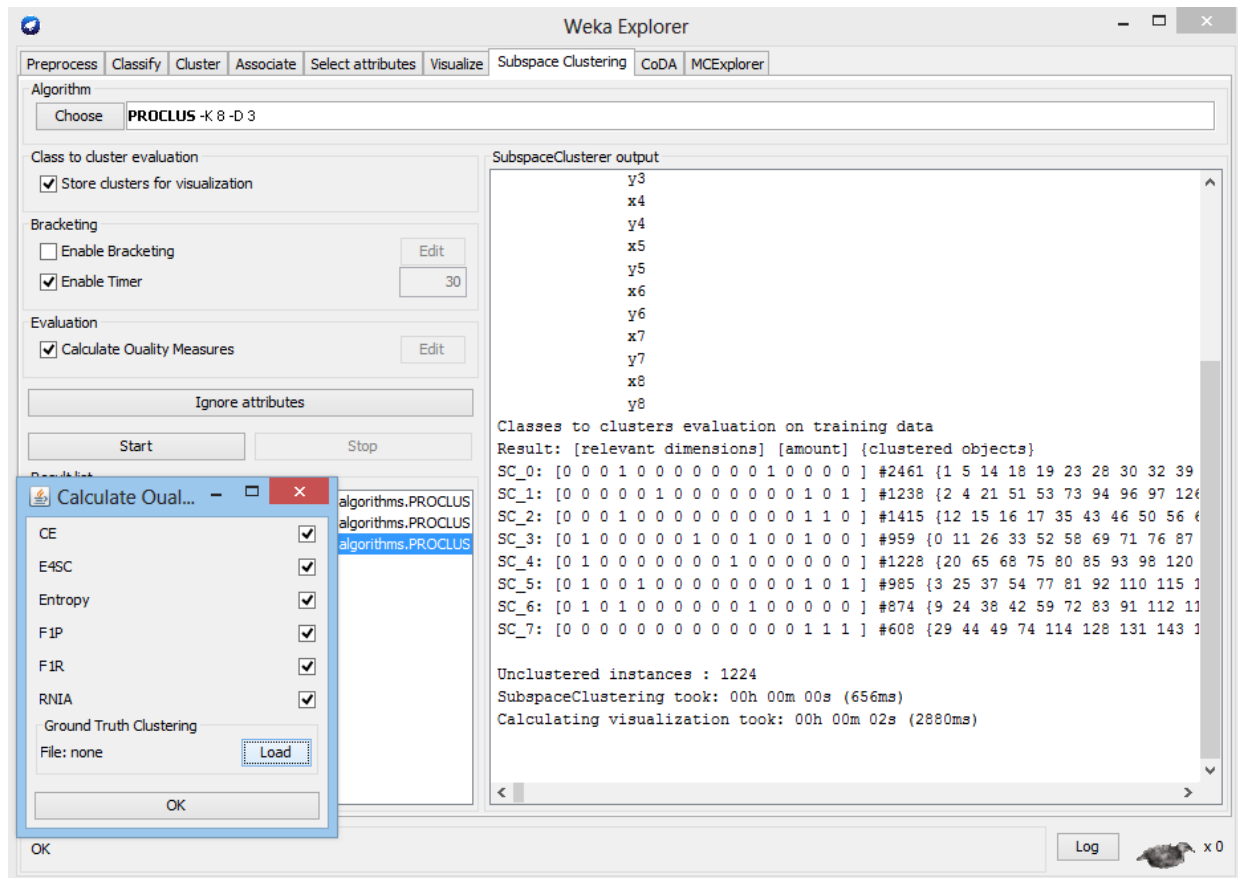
Weka Explorer

Preprocess | Classify | Cluster | Associate | Select attributes | Visualize | Subspace Clustering | CoDA | MCExplorer

Algorithm

Choose PROCLUS -K 8 -D 3

Class to cluster evaluation

Store clusters for visualization

Bracketing

Enable Bracketing Edit

Enable Timer 30

Evaluation

Calculate Ouality Measures Edit

Ignore attributes

Start Stop

Result list

algorithms.PROCLUS
algorithms.PROCLUS
algorithms.PROCLUS

Calculate Oual...

CE
E4SC
Entropy
F1P
F1R
RNIA

Ground Truth Clustering

File: none Load

OK

SubspaceClusterer output

y3
x4
y4
x5
y5
x6
y6
x7
y7
x8
y8
Classes to clusters evaluation on training data
Result: [relevant dimensions] [amount] {clustered objects}
SC_0: [0 0 0 1 0 0 0 0 0 0 0 1 0 0 0 0 ] #2461 {1 5 14 18 19 23 28 30 32 39
SC_1: [0 0 0 0 0 1 0 0 0 0 0 0 0 1 0 1 ] #1238 {2 4 21 51 53 73 94 96 97 12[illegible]
SC_2: [0 0 0 1 0 0 0 0 0 0 0 0 0 1 1 0 ] #1415 {12 15 16 17 35 43 46 50 56 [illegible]
SC_3: [0 1 0 0 0 0 0 1 0 0 1 0 0 1 0 0 ] #959 {0 11 26 33 52 58 69 71 76 87
SC_4: [0 1 0 0 0 0 0 0 0 1 0 0 0 0 0 0 ] #1228 {20 65 68 75 80 85 93 98 120
SC_5: [0 1 0 0 1 0 0 0 0 0 0 0 0 1 0 1 ] #985 {3 25 37 54 77 81 92 110 115 1
SC_6: [0 1 0 1 0 0 0 0 0 1 0 0 0 0 0 0 ] #874 {9 24 38 42 59 72 83 91 112 11
SC_7: [0 0 0 0 0 0 0 0 0 0 0 0 0 1 1 1 ] #608 {29 44 49 74 114 128 131 143 1

Unclustered instances : 1224
SubspaceClustering took: 00h 00m 00s (656ms)
Calculating visualization took: 00h 00m 02s (2880ms)

OK

Log x 0